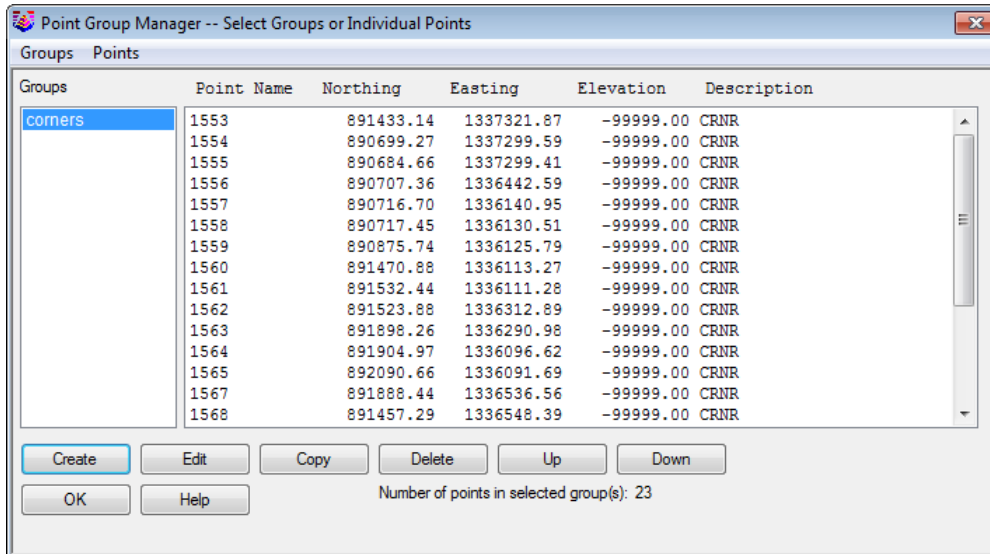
Point Group Manager -- Select Groups or Individual Points

Groups Points

Groups

corners

| Point Name | Northing | Easting | Elevation | Description |
|---|---|---|---|---|
| 1553 | 891433.14 | 1337321.87 | -99999.00 | CRNR |
| 1554 | 890699.27 | 1337299.59 | -99999.00 | CRNR |
| 1555 | 890684.66 | 1337299.41 | -99999.00 | CRNR |
| 1556 | 890707.36 | 1336442.59 | -99999.00 | CRNR |
| 1557 | 890716.70 | 1336140.95 | -99999.00 | CRNR |
| 1558 | 890717.45 | 1336130.51 | -99999.00 | CRNR |
| 1559 | 890875.74 | 1336125.79 | -99999.00 | CRNR |
| 1560 | 891470.88 | 1336113.27 | -99999.00 | CRNR |
| 1561 | 891532.44 | 1336111.28 | -99999.00 | CRNR |
| 1562 | 891523.88 | 1336312.89 | -99999.00 | CRNR |
| 1563 | 891898.26 | 1336290.98 | -99999.00 | CRNR |
| 1564 | 891904.97 | 1336096.62 | -99999.00 | CRNR |
| 1565 | 892090.66 | 1336091.69 | -99999.00 | CRNR |
| 1567 | 891888.44 | 1336536.56 | -99999.00 | CRNR |
| 1568 | 891457.29 | 1336548.39 | -99999.00 | CRNR |

Create Edit Copy Delete Up Down

OK Help

Number of points in selected group(s): 23